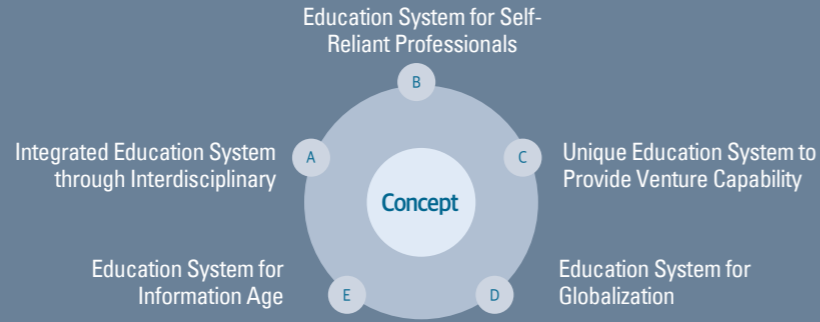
Education System for Self-Reliant Professionals

B

Integrated Education System through Interdisciplinary

A

Concept

C

Unique Education System to Provide Venture Capability

Education System for Information Age

E

D

Education System for Globalization